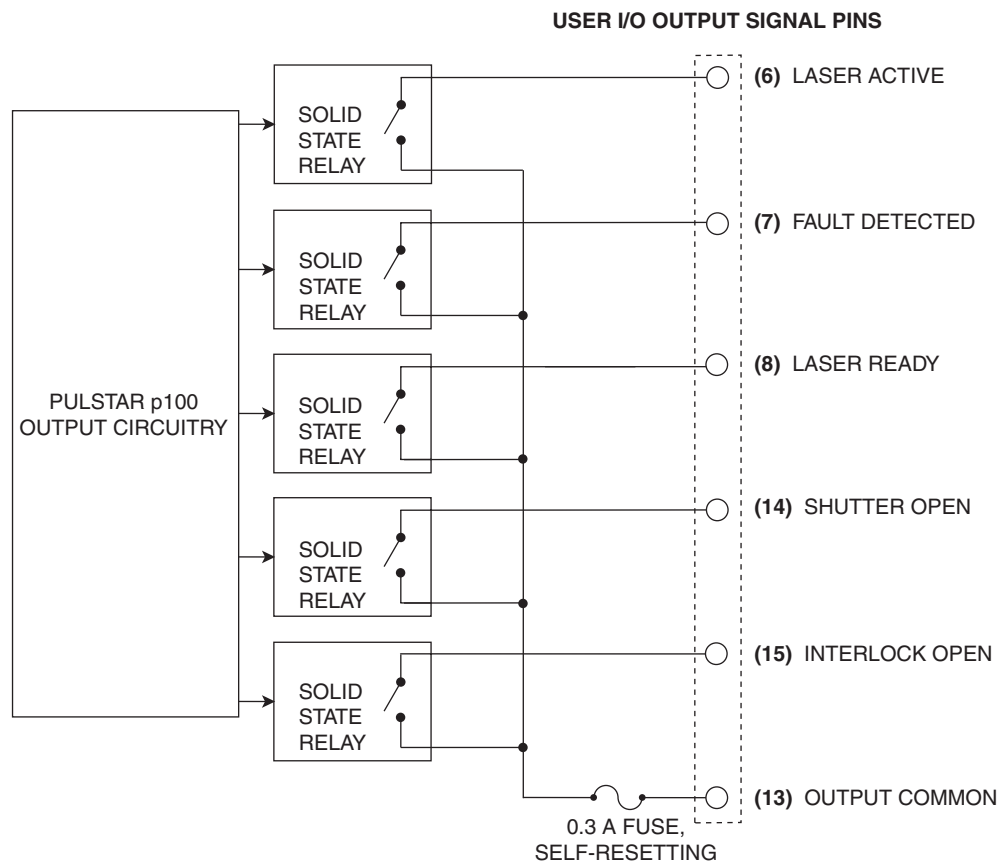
USER I/O OUTPUT SIGNAL PINS

PULSTAR p100 OUTPUT CIRCUITRY

SOLID STATE RELAY

(6) LASER ACTIVE

SOLID STATE RELAY

(7) FAULT DETECTED

SOLID STATE RELAY

(8) LASER READY

SOLID STATE RELAY

(14) SHUTTER OPEN

SOLID STATE RELAY

(15) INTERLOCK OPEN

(13) OUTPUT COMMON

0.3 A FUSE, SELF-RESETTING